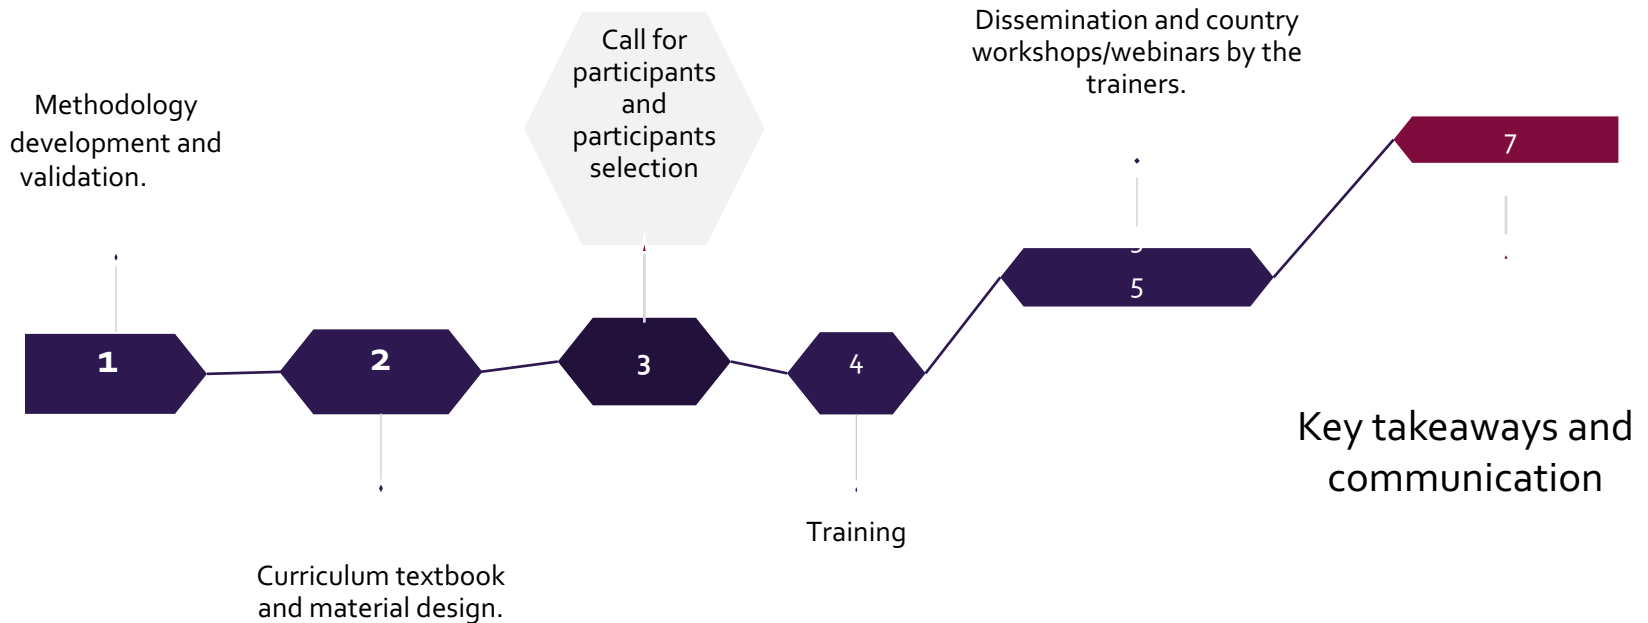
Methodology development and validation.

1

2

Curriculum textbook and material design.

Call for participants and participants selection

3

4

Training

Dissemination and country workshops/webinars by the trainers.

5

7

Key takeaways and communication